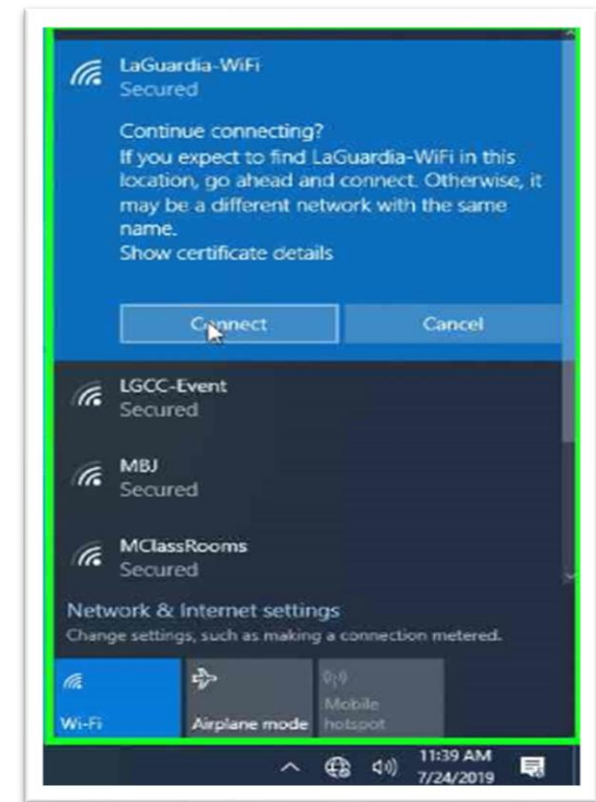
LaGuardia-WiFi
Secured

Continue connecting?
If you expect to find LaGuardia-WiFi in this location, go ahead and connect. Otherwise, it may be a different network with the same name.
Show certificate details

Connect

Cancel

LGCC-Event
Secured

MBJ
Secured

MClassRooms
Secured

Network & Internet settings
Change settings, such as making a connection metered.

Wi-Fi

Airplane mode

Mobile hotspot

11:39 AM
7/24/2019